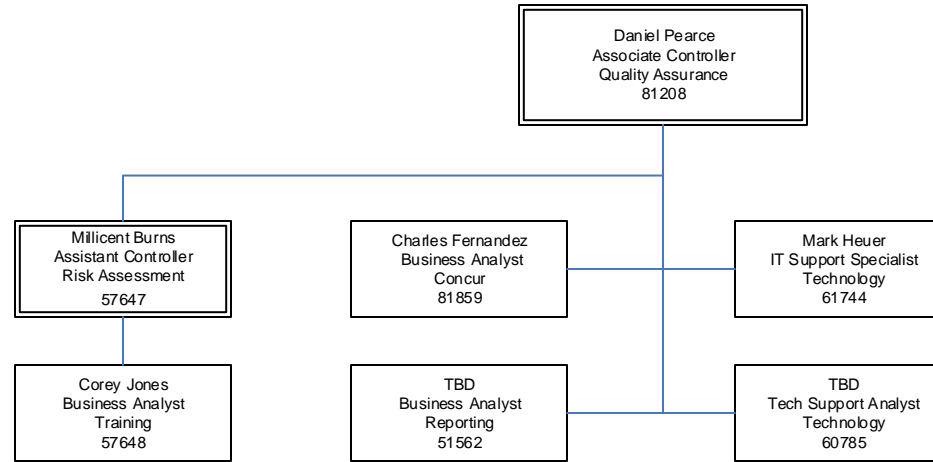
Daniel Pearce
Associate Controller
Quality Assurance
81208

Millicent Burns
Assistant Controller
Risk Assessment
57647

Charles Fernandez
Business Analyst
Concur
81859

Mark Heuer
IT Support Specialist
Technology
61744

Corey Jones
Business Analyst
Training
57648

TBD
Business Analyst
Reporting
51562

TBD
Tech Support Analyst
Technology
60785